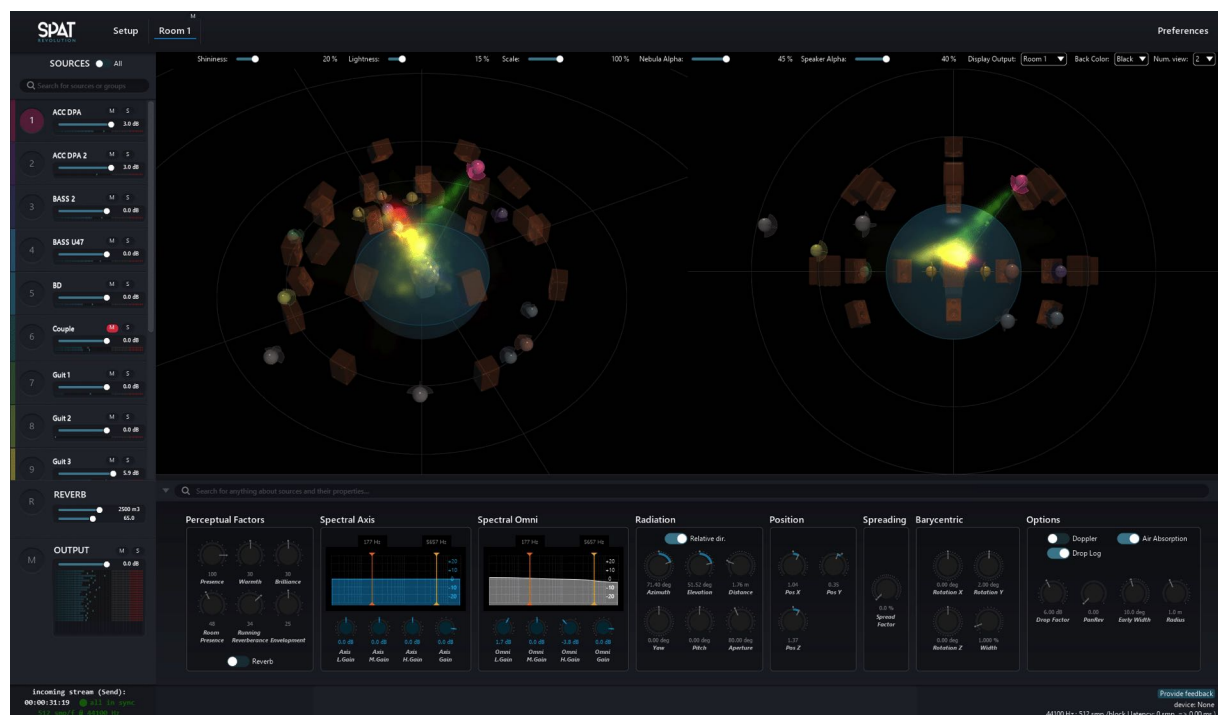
SPAT REVOLUTION Setup M Room 1 Preferences

SOURCES All

Search for sources or groups

1 ACC DPA M S 3.0 dB
2 ACC DPA 2 M S 3.0 dB
3 BASS 2 M S 0.0 dB
4 BASS U47 M S 0.0 dB
5 BD M S 0.0 dB
6 Couple M S 0.0 dB
7 Guit 1 M S 0.0 dB
8 Guit 2 M S 0.0 dB
9 Guit 3 M S 5.9 dB
R REVERB 2500 m3 65.0
M OUTPUT M S 0.0 dB

Shininess: 20 % Lightness: 15 % Scale: 100 % Nebula Alpha: 45 % Speaker Alpha: 40 % Display Output: Room 1 Back Color: Black Num. view: 2

Search for anything about sources and their properties...

Perceptual Factors
100 Presence 30 Warmth 30 Brilliance
48 Room Presence 34 Running Reverberance 25 Envelopment
Reverb

Spectral Axis
177 Hz 5657 Hz
+20 +10 0 -10 -20
0.0 dB Axis L.Gain 0.0 dB Axis M.Gain 0.0 dB Axis H.Gain 0.0 dB Axis Gain

Spectral Omni
177 Hz 5657 Hz
+20 +10 0 -10 -20
1.7 dB Omni L.Gain 0.0 dB Omni M.Gain -3.8 dB Omni H.Gain 0.0 dB Omni Gain

Radiation
Relative dir.
71.40 deg Azimuth 51.52 deg Elevation 1.76 m Distance
0.00 deg Yaw 0.00 deg Pitch 80.00 deg Aperture

Position
1.04 Pos X 0.35 Pos Y
1.37 Pos Z

Spreading
0.0 % Spread Factor

Barycentric
0.00 deg Rotation X 2.00 deg Rotation Y
0.00 deg Rotation Z 1.000 % Width

Options
Doppler Air Absorption
Drop Log
6.00 dB Drop Factor 0.00 PanRev 10.0 deg Early Width 1.0 m Radius

incoming stream (Send):
00:00:31:19 all in sync
512 smp/f @ 44100 Hz

Provide feedback
device: None
44100 Hz : 512 smp /block | Latency: 0 smp => 0.00 ms